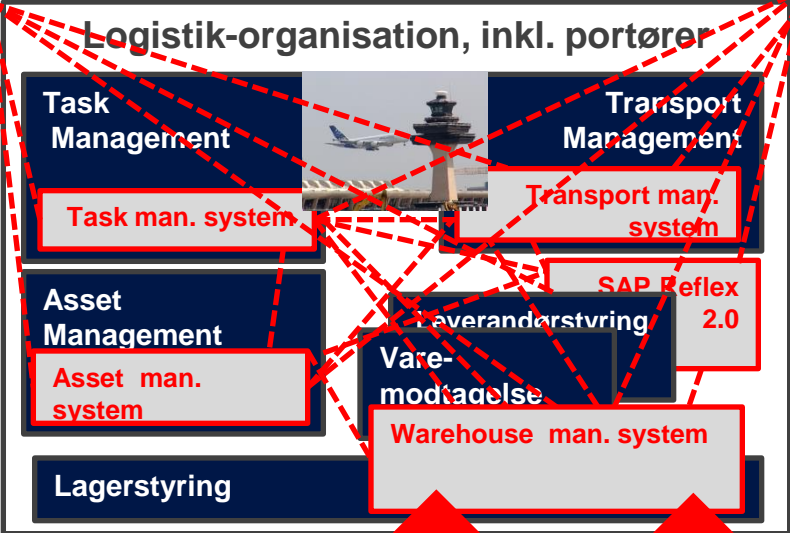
Logistik-organisation, inkl. portører

Task Management

Task man. system

Transport Management

Transport man. system

SAP Reflex 2.0

Asset Management

Asset man. system

Leverandørstyring

Vare-modtagelse

Warehouse man. system

Lagerstyring